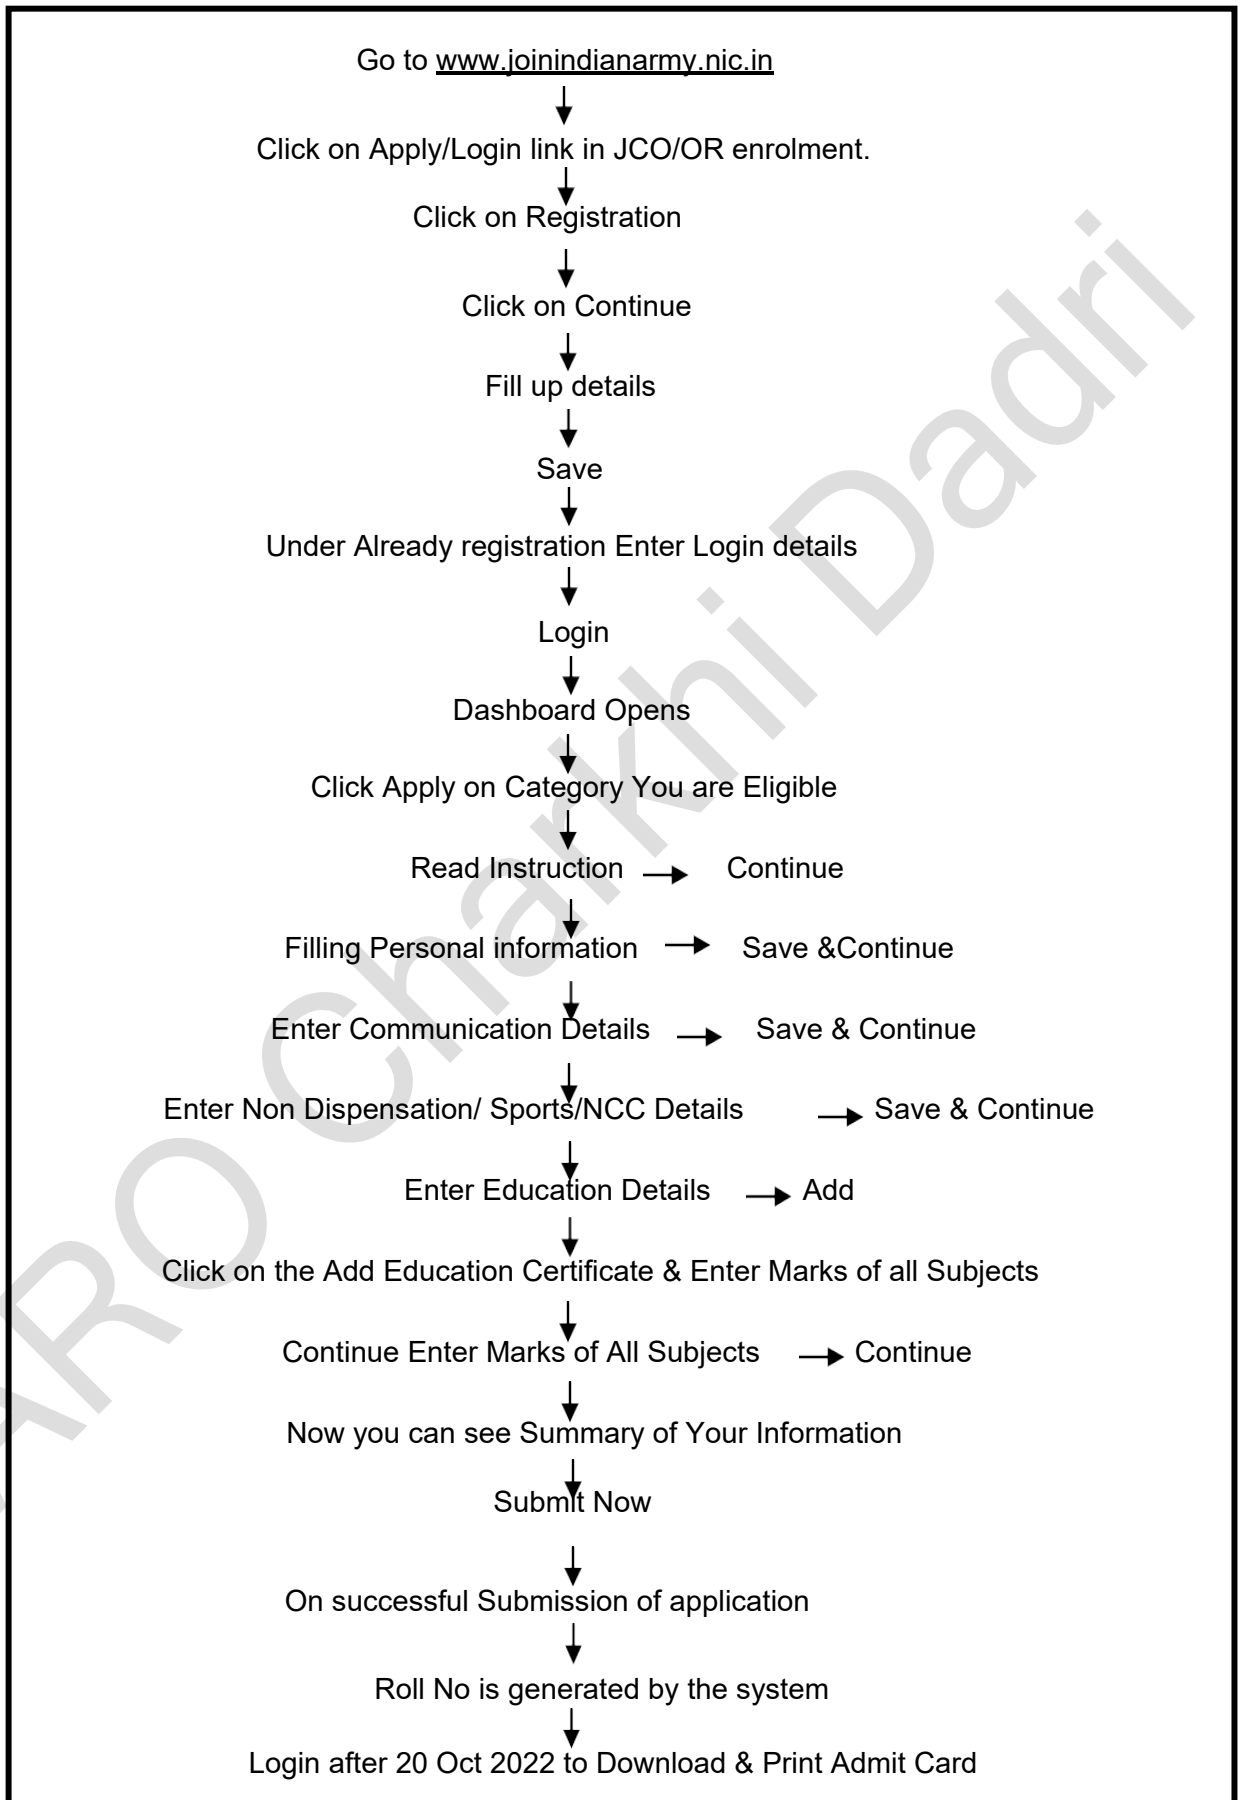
Go to www.joinindianarmy.nic.in

Click on Apply/Login link in JCO/OR enrolment.

Click on Registration

Click on Continue

Fill up details

Save

Under Already registration Enter Login details

Login

Dashboard Opens

Click Apply on Category You are Eligible

Read Instruction → Continue

Filling Personal information → Save &Continue

Enter Communication Details → Save & Continue

Enter Non Dispensation/ Sports/NCC Details → Save & Continue

Enter Education Details → Add

Click on the Add Education Certificate & Enter Marks of all Subjects

Continue Enter Marks of All Subjects → Continue

Now you can see Summary of Your Information

Submit Now

On successful Submission of application

Roll No is generated by the system

Login after 20 Oct 2022 to Download & Print Admit Card

ARO Charkhi Dadri